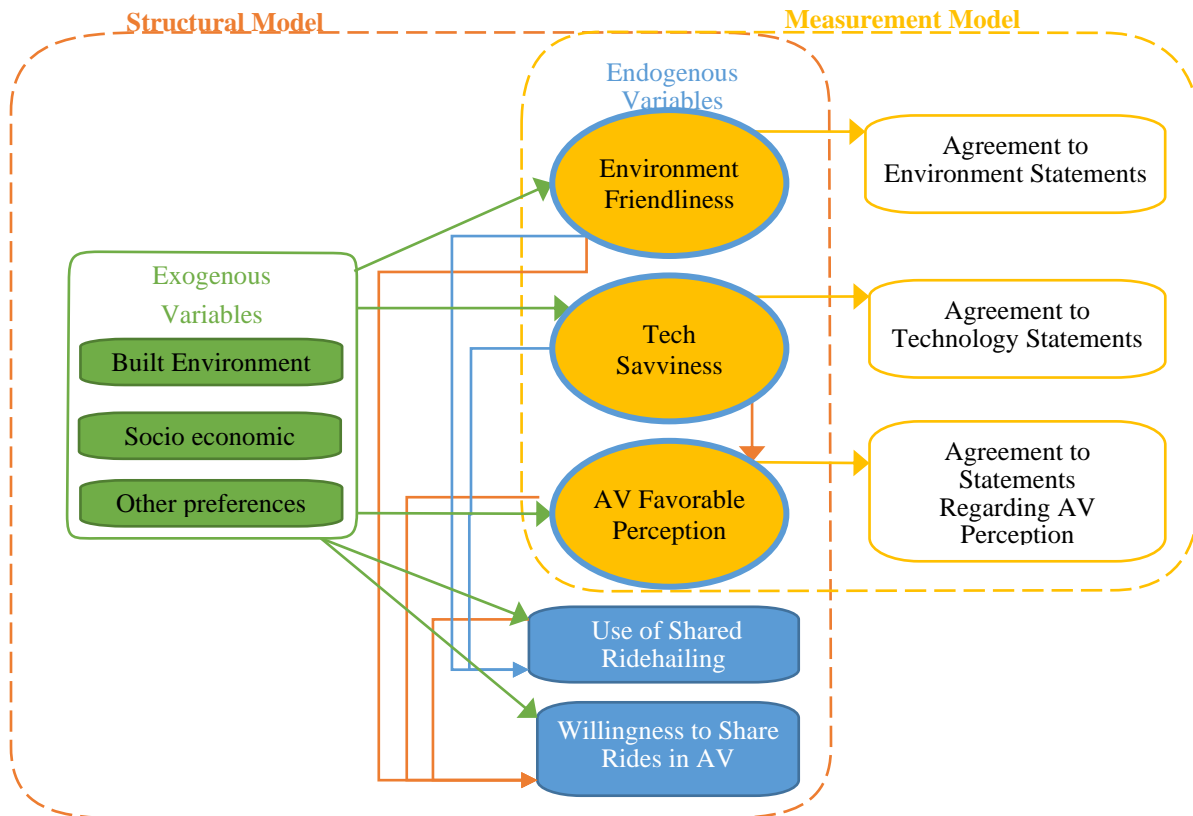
Structural Model

Measurement Model

Endogenous Variables

Environment Friendliness

Tech Savviness

AV Favorable Perception

Agreement to Environment Statements

Agreement to Technology Statements

Agreement to Statements Regarding AV Perception

Exogenous Variables

Built Environment

Socio economic

Other preferences

Use of Shared Ridehailing

Willingness to Share Rides in AV